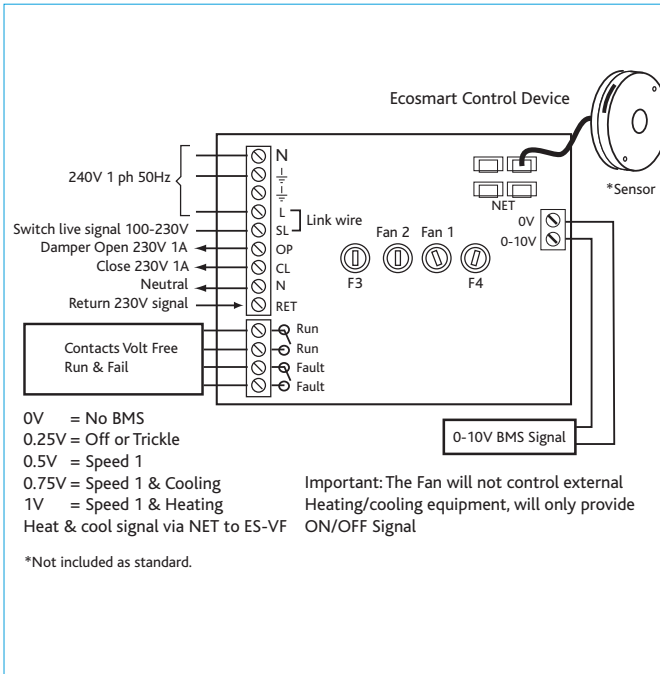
Ecosmart Control Device

240V 1 ph 50Hz

N
L
Link wire
Switch live signal 100-230V
SL
Damper Open 230V 1A
OP
Close 230V 1A
CL
Neutral
N
Return 230V signal
RET

NET

*Sensor

0V
0-10V

Fan 2 Fan 1

F3
F4

Contacts Volt Free
Run & Fail

Run
Run
Fault
Fault

0-10V BMS Signal

0V = No BMS
0.25V = Off or Trickle
0.5V = Speed 1
0.75V = Speed 1 & Cooling
1V = Speed 1 & Heating
Heat & cool signal via NET to ES-VF

Important: The Fan will not control external Heating/cooling equipment, will only provide ON/OFF Signal

*Not included as standard.